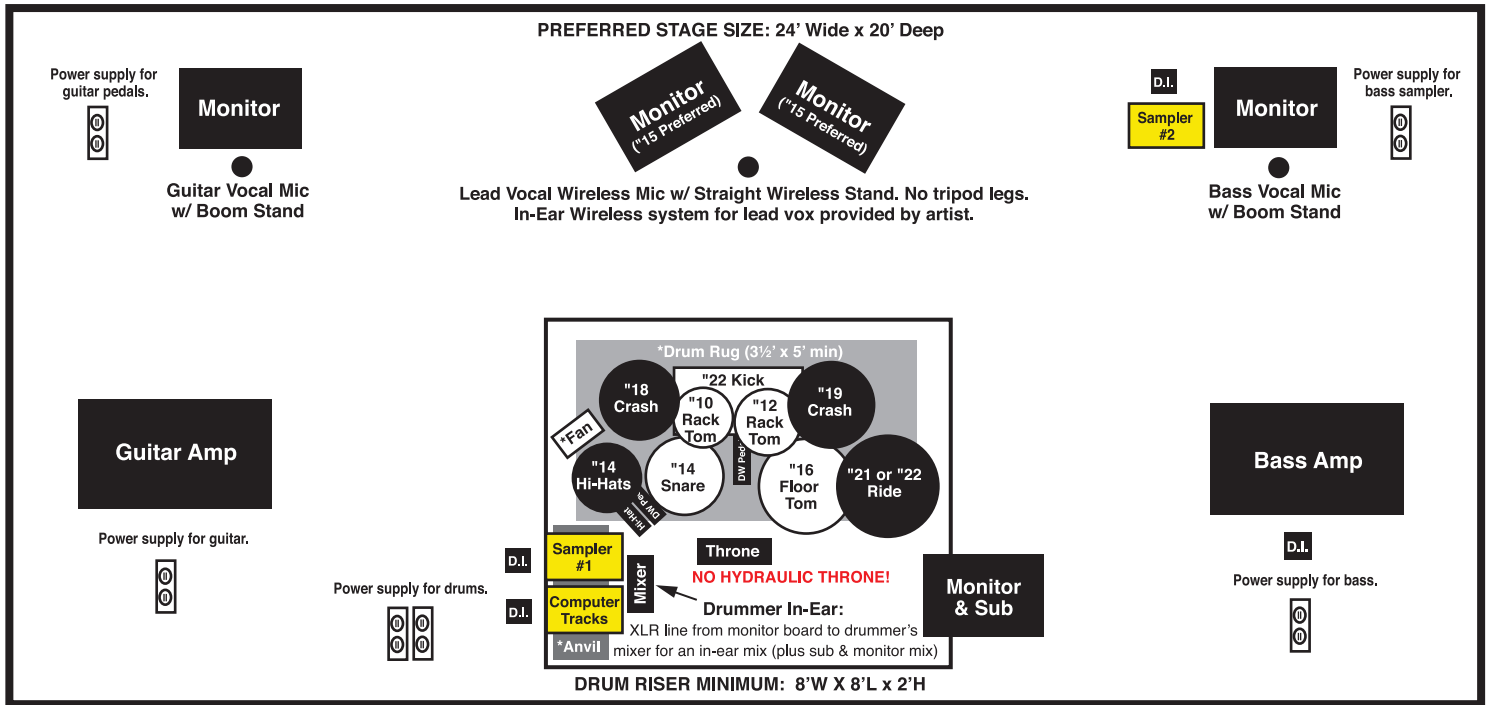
PREFERRED STAGE SIZE: 24' Wide x 20' Deep

Power supply for guitar pedals.

Monitor

Guitar Vocal Mic w/ Boom Stand

Monitor ("15 Preferred)

Monitor ("15 Preferred)

Lead Vocal Wireless Mic w/ Straight Wireless Stand. No tripod legs.
In-Ear Wireless system for lead vox provided by artist.

D.I.

Sampler #2

Monitor

Power supply for bass sampler.

Bass Vocal Mic w/ Boom Stand

Guitar Amp

Power supply for guitar.

*Drum Rug (3½' x 5' min)

"18 Crash

"22 Kick

"10 Rack Tom

"12 Rack Tom

"19 Crash

*Fan

DW Pedal

"14 Hi-Hats

"14 Snare

"16 Floor Tom

"21 or "22 Ride

DW Pedal Hi-Hat

Bass Amp

D.I.

Sampler #1

Mixer

Throne

NO HYDRAULIC THRONE!

Monitor & Sub

Power supply for drums.

D.I.

Computer Tracks

Drummer In-Ear:
XLR line from monitor board to drummer's mixer for an in-ear mix (plus sub & monitor mix)

*Anvil

D.I.

Power supply for bass.

DRUM RISER MINIMUM: 8'W X 8'L x 2'H